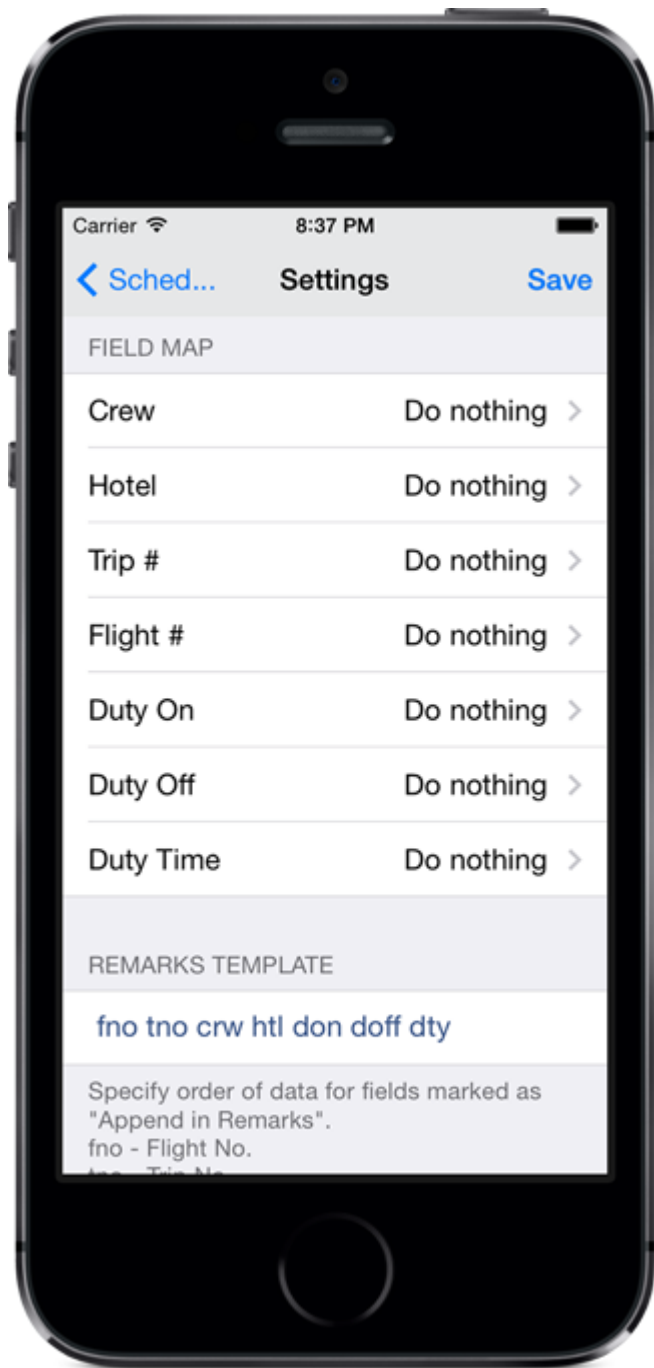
Carrier 8:37 PM

Sched... Settings Save

FIELD MAP

Crew Do nothing
Hotel Do nothing
Trip # Do nothing
Flight # Do nothing
Duty On Do nothing
Duty Off Do nothing
Duty Time Do nothing

REMARKS TEMPLATE

fno tno crw htl don doff dty

Specify order of data for fields marked as "Append in Remarks".
fno - Flight No.
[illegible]